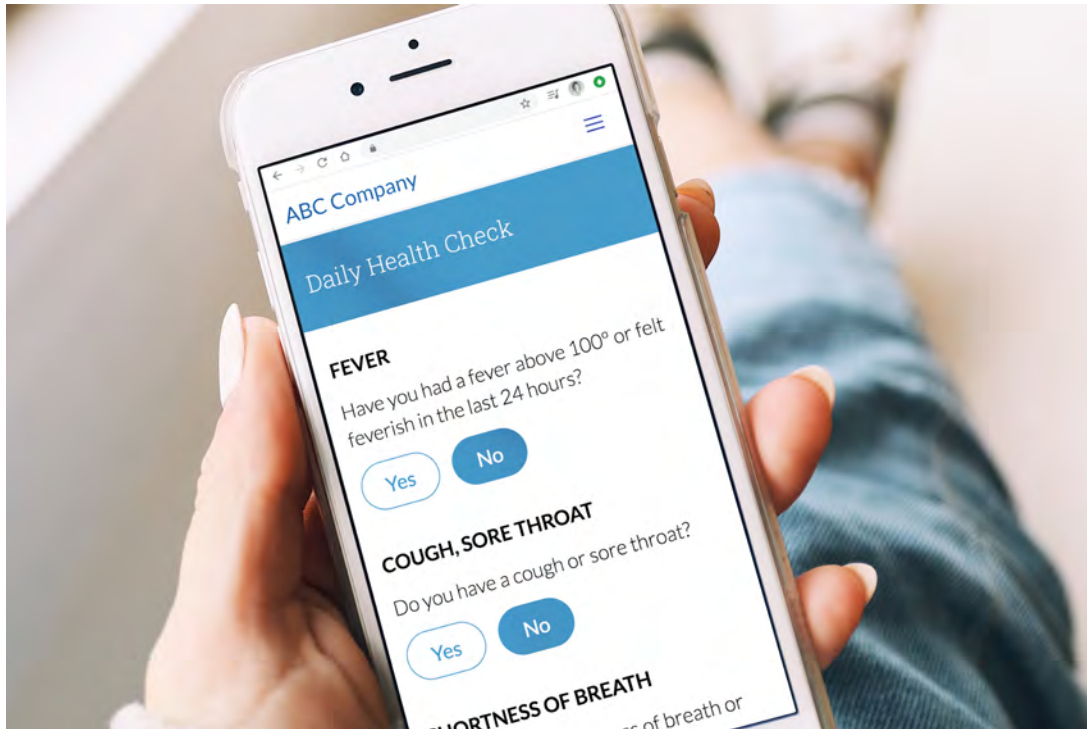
ABC Company

Daily Health Check

FEVER

Have you had a fever above 100° or felt feverish in the last 24 hours?

Yes No

COUGH, SORE THROAT

Do you have a cough or sore throat?

Yes No

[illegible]HORTNESS OF BREATH

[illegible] of breath or